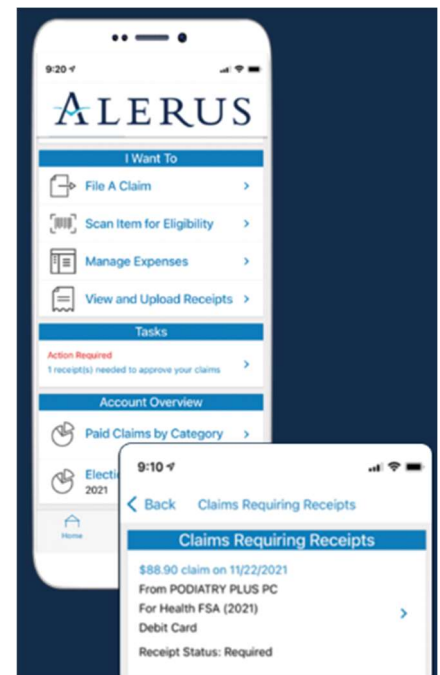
9:20

ALERUS

I Want To

File A Claim

Scan Item for Eligibility

Manage Expenses

View and Upload Receipts

Tasks

Action Required

1 receipt(s) needed to approve your claims

Account Overview

Paid Claims by Category

Electi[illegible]

2021

Home

9:10

Back Claims Requiring Receipts

Claims Requiring Receipts

$88.90 claim on 11/22/2021

From PODIATRY PLUS PC

For Health FSA (2021)

Debit Card

Receipt Status: Required